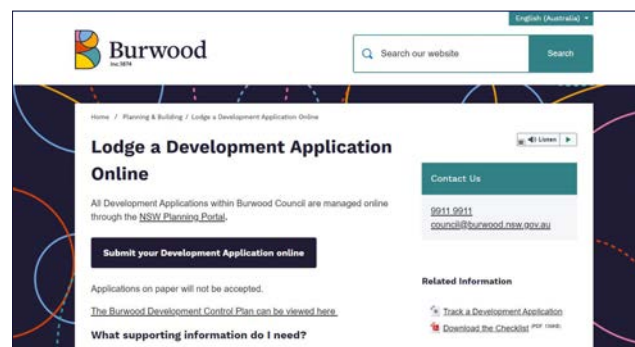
English (Australia)

Burwood
Inc.1874

Search our website

Search

Home / Planning & Building / Lodge a Development Application Online

Listen

Lodge a Development Application Online

All Development Applications within Burwood Council are managed online through the NSW Planning Portal.

Submit your Development Application online

Applications on paper will not be accepted.

The Burwood Development Control Plan can be viewed here

What supporting information do I need?

Contact Us

9911 9911
council@burwood.nsw.gov.au

Related Information

Track a Development Application

Download the Checklist (PDF 15KB)